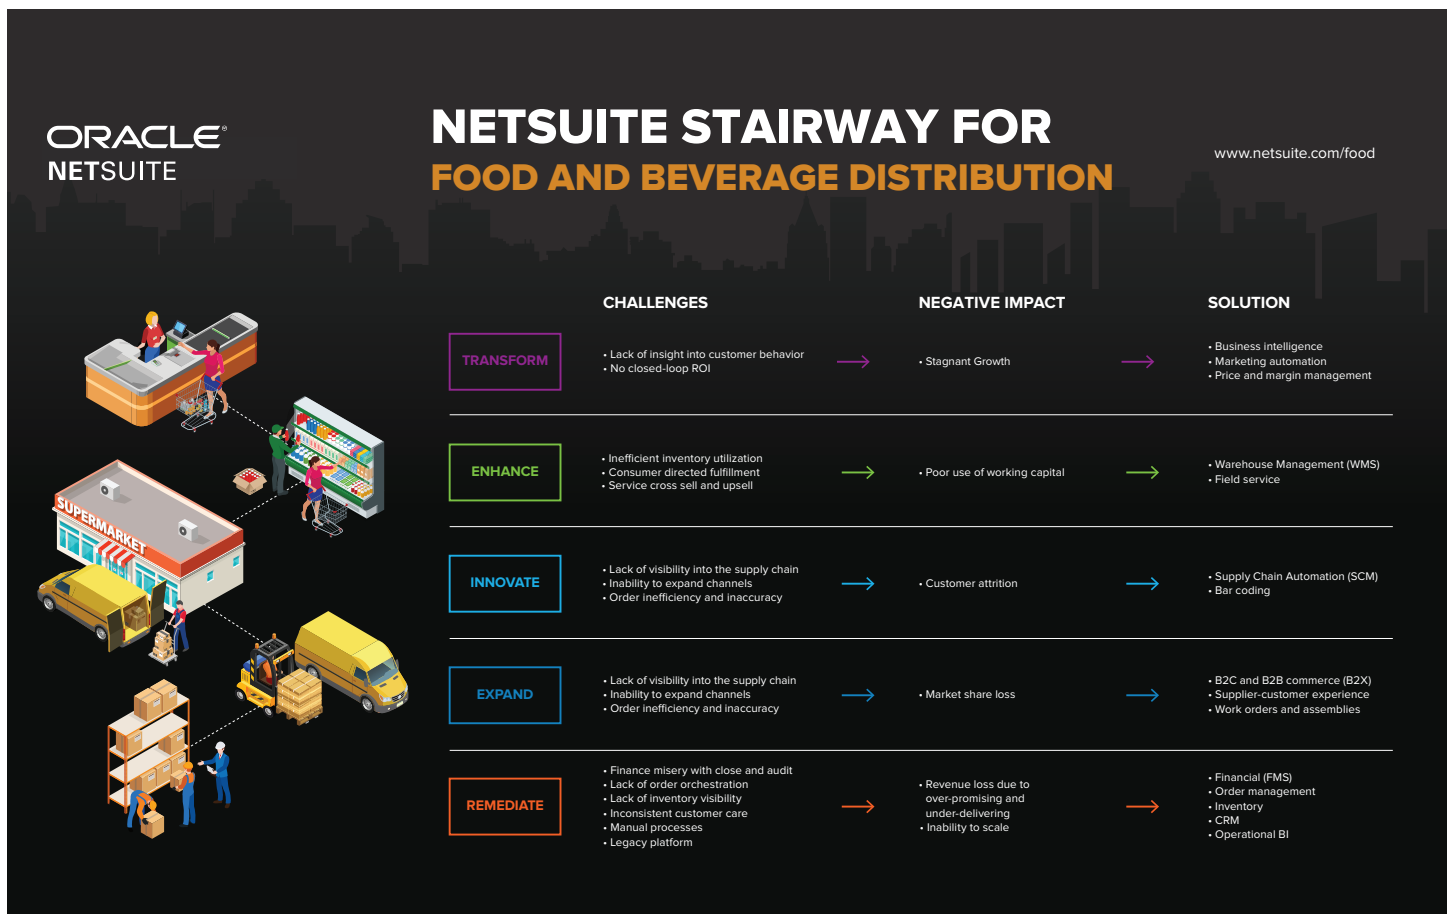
ORACLE
NETSUITE

NETSUITE STAIRWAY FOR
FOOD AND BEVERAGE DISTRIBUTION

www.netsuite.com/food

SUPERMARKET

| | CHALLENGES | NEGATIVE IMPACT | SOLUTION |
|---|---|---|---|
| TRANSFORM | • Lack of insight into customer behavior • No closed-loop ROI | • Stagnant Growth | • Business intelligence • Marketing automation • Price and margin management |
| ENHANCE | • Inefficient inventory utilization • Consumer directed fulfillment • Service cross sell and upsell | • Poor use of working capital | • Warehouse Management (WMS) • Field service |
| INNOVATE | • Lack of visibility into the supply chain • Inability to expand channels • Order inefficiency and inaccuracy | • Customer attrition | • Supply Chain Automation (SCM) • Bar coding |
| EXPAND | • Lack of visibility into the supply chain • Inability to expand channels • Order inefficiency and inaccuracy | • Market share loss | • B2C and B2B commerce (B2X) • Supplier-customer experience • Work orders and assemblies |
| REMEDIATE | • Finance misery with close and audit • Lack of order orchestration • Lack of inventory visibility • Inconsistent customer care • Manual processes • Legacy platform | • Revenue loss due to over-promising and under-delivering • Inability to scale | • Financial (FMS) • Order management • Inventory • CRM • Operational BI |